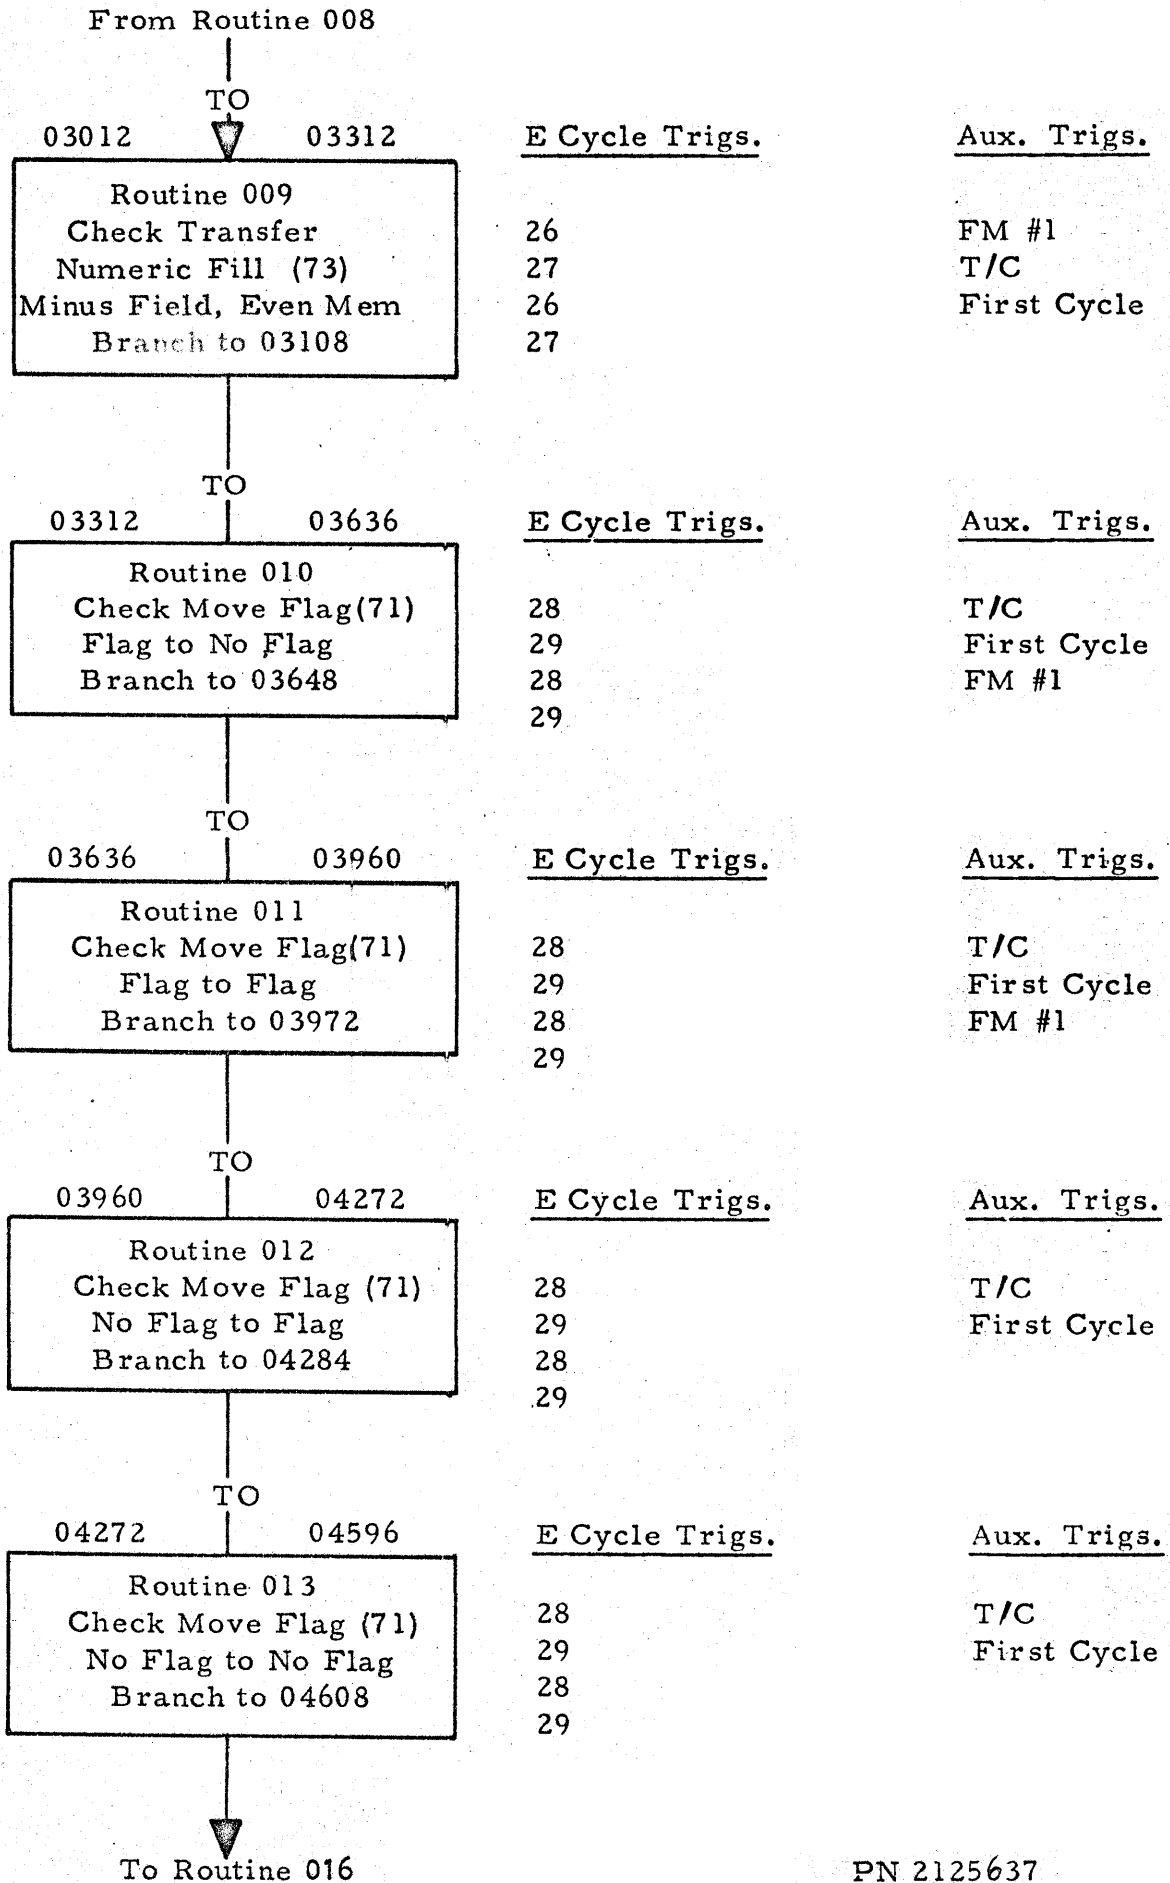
From Routine 008

TO

03012 03312

Routine 009
Check Transfer
Numeric Fill (73)
Minus Field, Even Mem
Branch to 03108

E Cycle Trigs.

26
27
26
27

Aux. Trigs.

FM #1
T/C
First Cycle

TO

03312 03636

Routine 010
Check Move Flag(71)
Flag to No Flag
Branch to 03648

E Cycle Trigs.

28
29
28
29

Aux. Trigs.

T/C
First Cycle
FM #1

TO

03636 03960

Routine 011
Check Move Flag(71)
Flag to Flag
Branch to 03972

E Cycle Trigs.

28
29
28
29

Aux. Trigs.

T/C
First Cycle
FM #1

TO

03960 04272

Routine 012
Check Move Flag (71)
No Flag to Flag
Branch to 04284

E Cycle Trigs.

28
29
28
29

Aux. Trigs.

T/C
First Cycle

TO

04272 04596

Routine 013
Check Move Flag (71)
No Flag to No Flag
Branch to 04608

E Cycle Trigs.

28
29
28
29

Aux. Trigs.

T/C
First Cycle

To Routine 016

PN 2125637